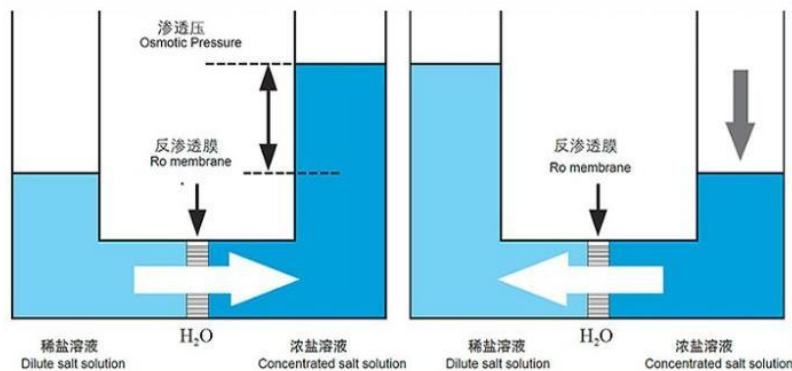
渗透压
Osmotic Pressure

反渗透膜
Ro membrane

H$_2$O

稀盐溶液
Dilute salt solution

浓盐溶液
Concentrated salt solution

反渗透膜
Ro membrane

H$_2$O

稀盐溶液
Dilute salt solution

浓盐溶液
Concentrated salt solution